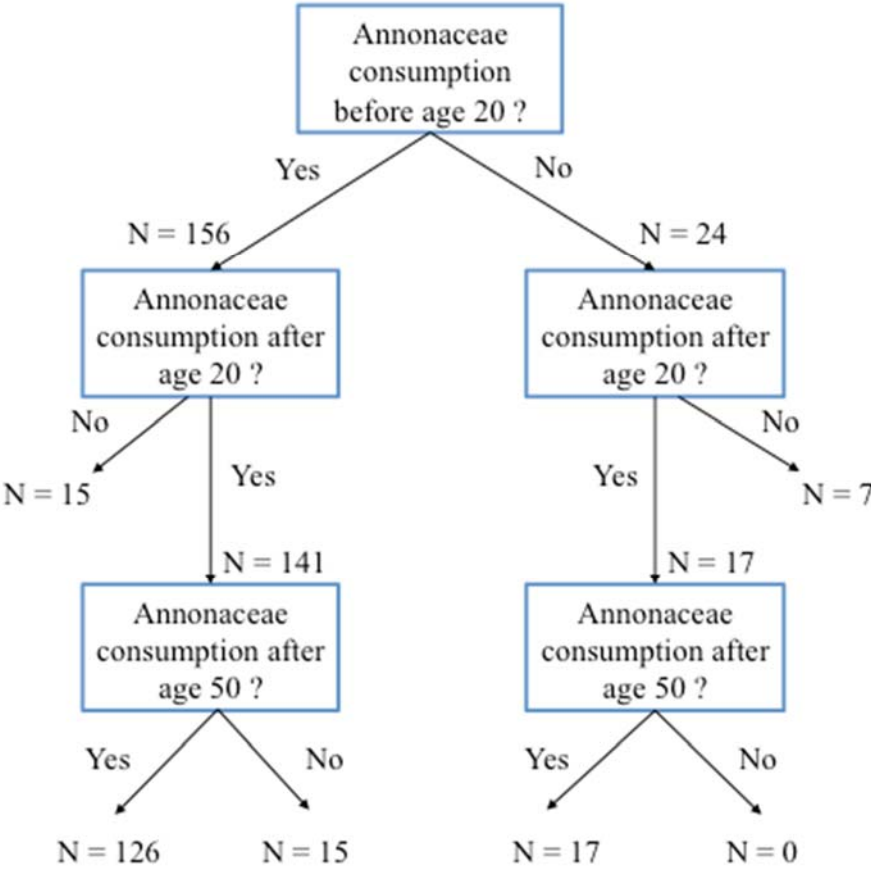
Annonaceae consumption before age 20 ?

Yes

No

N = 156

N = 24

Annonaceae consumption after age 20 ?

Annonaceae consumption after age 20 ?

No

N = 15

Yes

N = 141

Yes

No

N = 7

N = 17

Annonaceae consumption after age 50 ?

Annonaceae consumption after age 50 ?

Yes

No

N = 126

N = 15

Yes

No

N = 17

N = 0